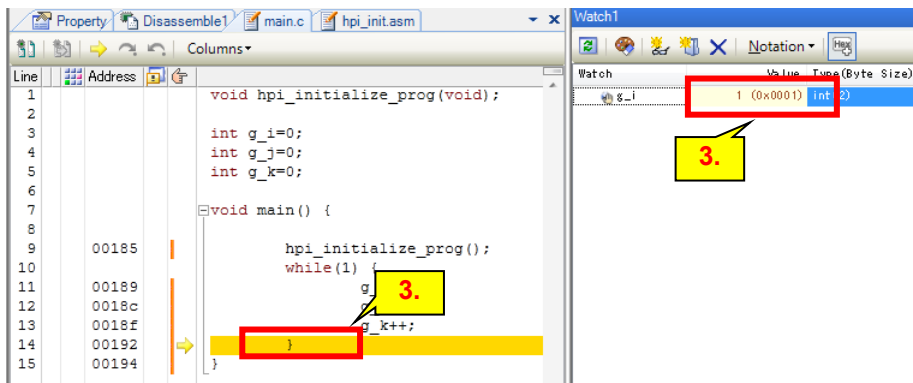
Property | Disassemble1 | main.c | hpi_init.asm

Columns▾

| Line | Address | |
|---|---|---|
| 1 | | void hpi_initialize_prog(void); |
| 2 | | |
| 3 | | int g_i=0; |
| 4 | | int g_j=0; |
| 5 | | int g_k=0; |
| 6 | | |
| 7 | | void main() { |
| 8 | | |
| 9 | 00185 | hpi_initialize_prog(); |
| 10 | | while(1) { |
| 11 | 00189 | g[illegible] |
| 12 | 0018c | g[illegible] |
| 13 | 0018f | g_k++; |
| 14 | 00192 | } |
| 15 | 00194 | } |

3.

Watch1

Notation▾ Hex

| Watch | Value | Type(Byte Size) |
|---|---|---|
| g_i | 1 (0x0001) | int 2) |

3.